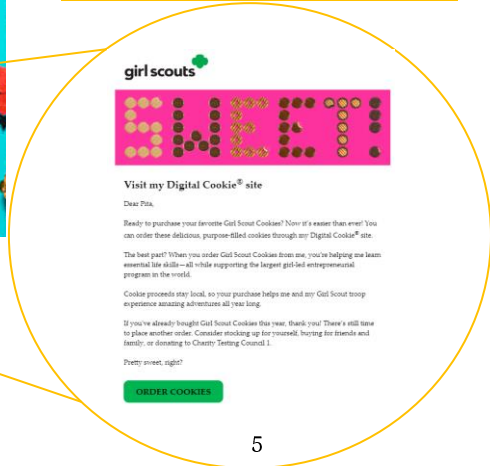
girl scouts

SWEET

Visit my Digital Cookie® site

Dear Pita,

Ready to purchase your favorite Girl Scout Cookies? Now it's easier than ever! You can order these delicious, purpose-filled cookies through my Digital Cookie® site.

The best part? When you order Girl Scout Cookies from me, you're helping me learn essential life skills—all while supporting the largest girl-led entrepreneurial program in the world.

Cookie proceeds stay local, so your purchase helps me and my Girl Scout troop experience amazing adventures all year long.

If you've already bought Girl Scout Cookies this year, thank you! There's still time to place another order. Consider stocking up for yourself, buying for friends and family, or donating to Charity Testing Council 1.

Pretty sweet, right?

ORDER COOKIES

5